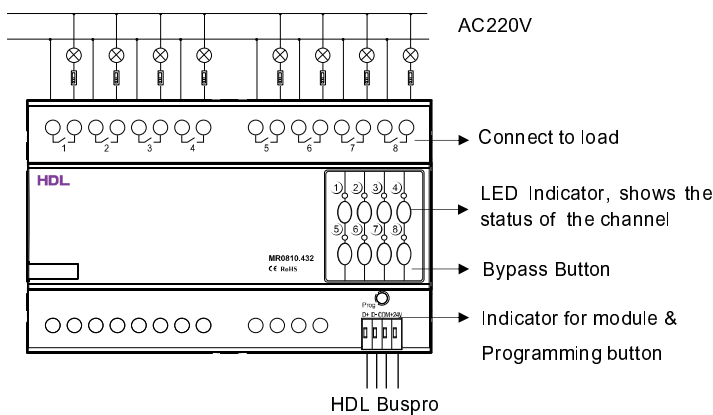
AC220V

1 2 3 4 5 6 7 8

Connect to load

HDL

1 2 3 4
5 6 7 8

LED Indicator, shows the status of the channel

MR0810.432
CE RoHS

Bypass Button

Prog
D+ D- COM +24V

Indicator for module & Programming button

HDL Buspro